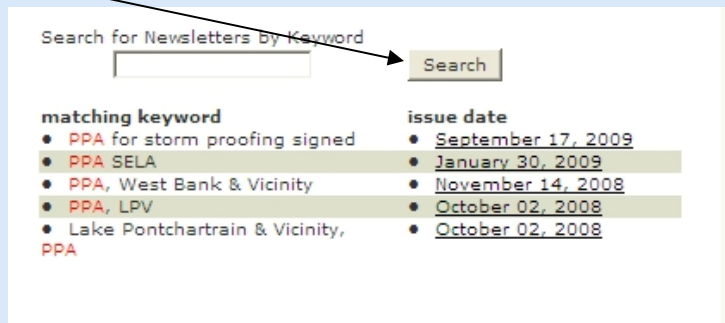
Search for Newsletters by Keyword

Search

| matching keyword | issue date |
|---|---|
| • PPA for storm proofing signed | • September 17, 2009 |
| • PPA SELA | • January 30, 2009 |
| • PPA, West Bank & Vicinity | • November 14, 2008 |
| • PPA, LPV | • October 02, 2008 |
| • Lake Pontchartrain & Vicinity, PPA | • October 02, 2008 |